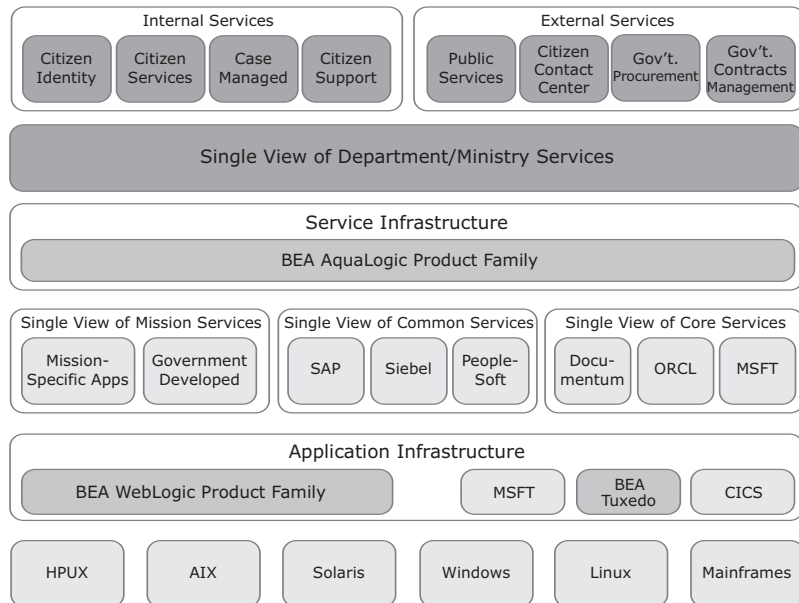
Internal Services

Citizen Identity

Citizen Services

Case Managed

Citizen Support

External Services

Public Services

Citizen Contact Center

Gov't. Procurement

Gov't. Contracts Management

Single View of Department/Ministry Services

Service Infrastructure

BEA AquaLogic Product Family

Single View of Mission Services

Mission-Specific Apps

Government Developed

Single View of Common Services

SAP

Siebel

People-Soft

Single View of Core Services

Documentum

ORCL

MSFT

Application Infrastructure

BEA WebLogic Product Family

MSFT

BEA Tuxedo

CICS

HPUX

AIX

Solaris

Windows

Linux

Mainframes